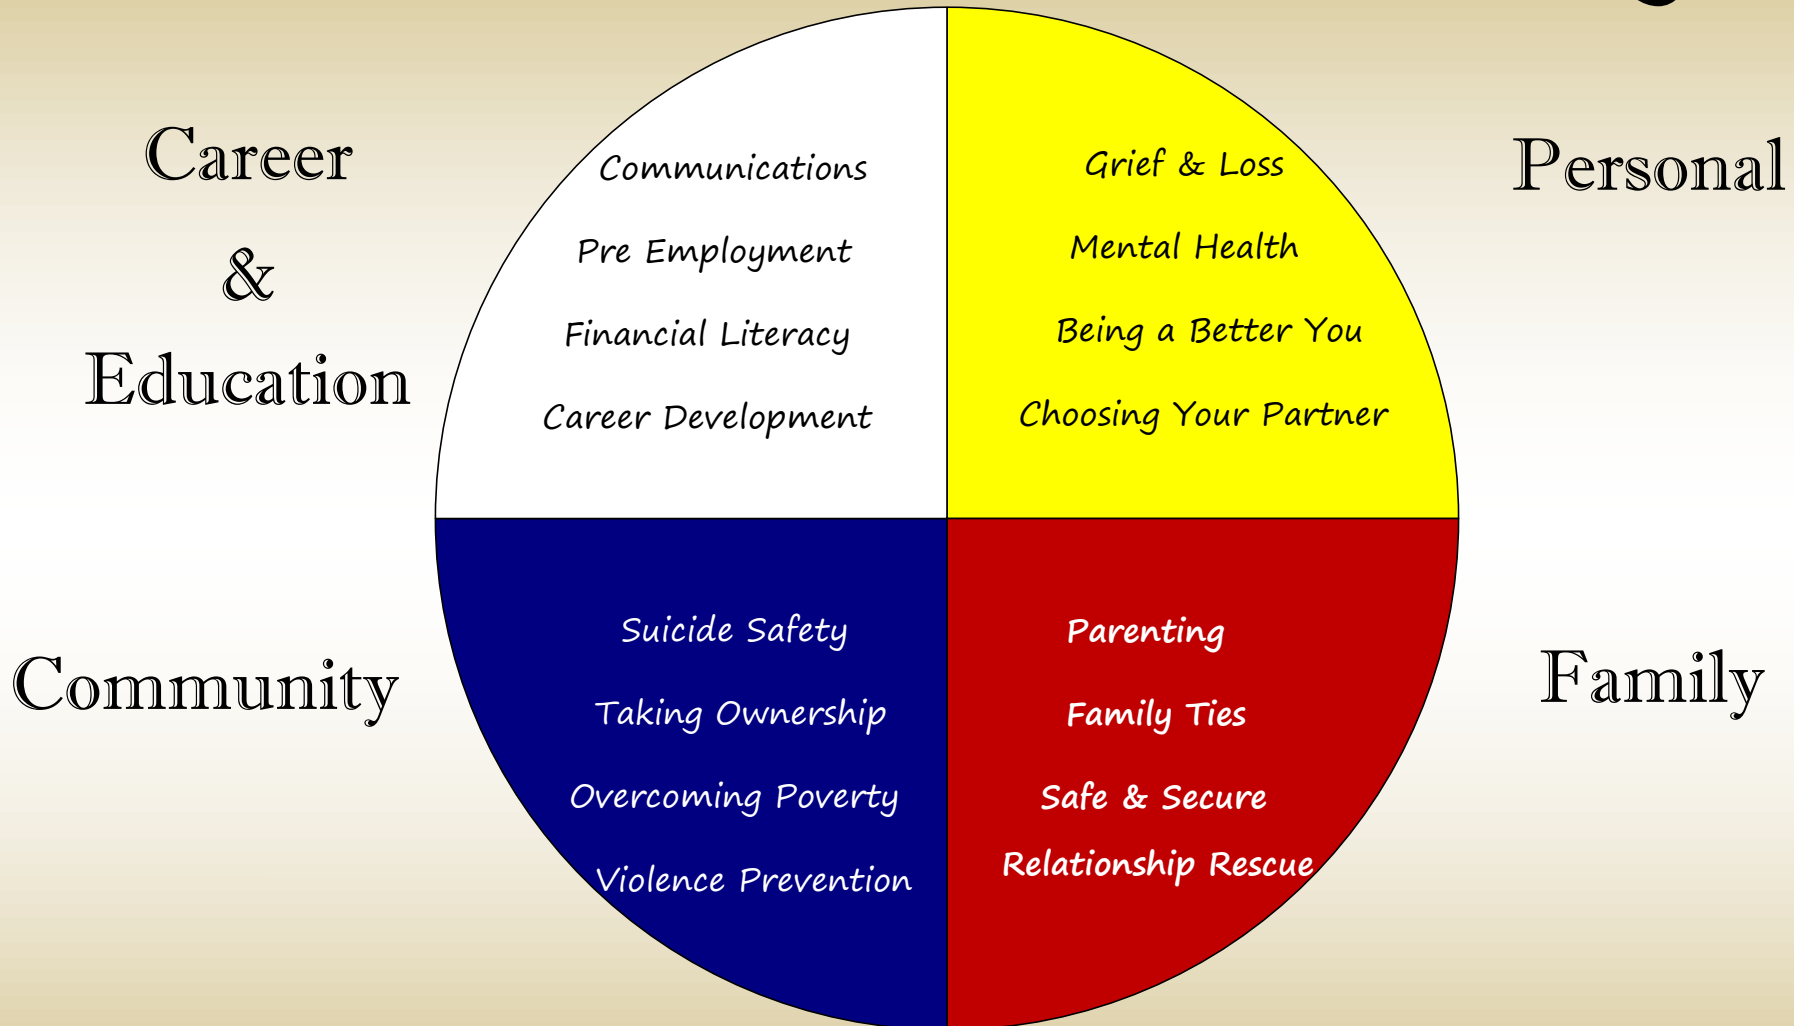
Career
&
Education

Communications
Pre Employment
Financial Literacy
Career Development

Grief & Loss
Mental Health
Being a Better You
Choosing Your Partner

Personal

Community

Suicide Safety
Taking Ownership
Overcoming Poverty
Violence Prevention

Parenting
Family Ties
Safe & Secure
Relationship Rescue

Family